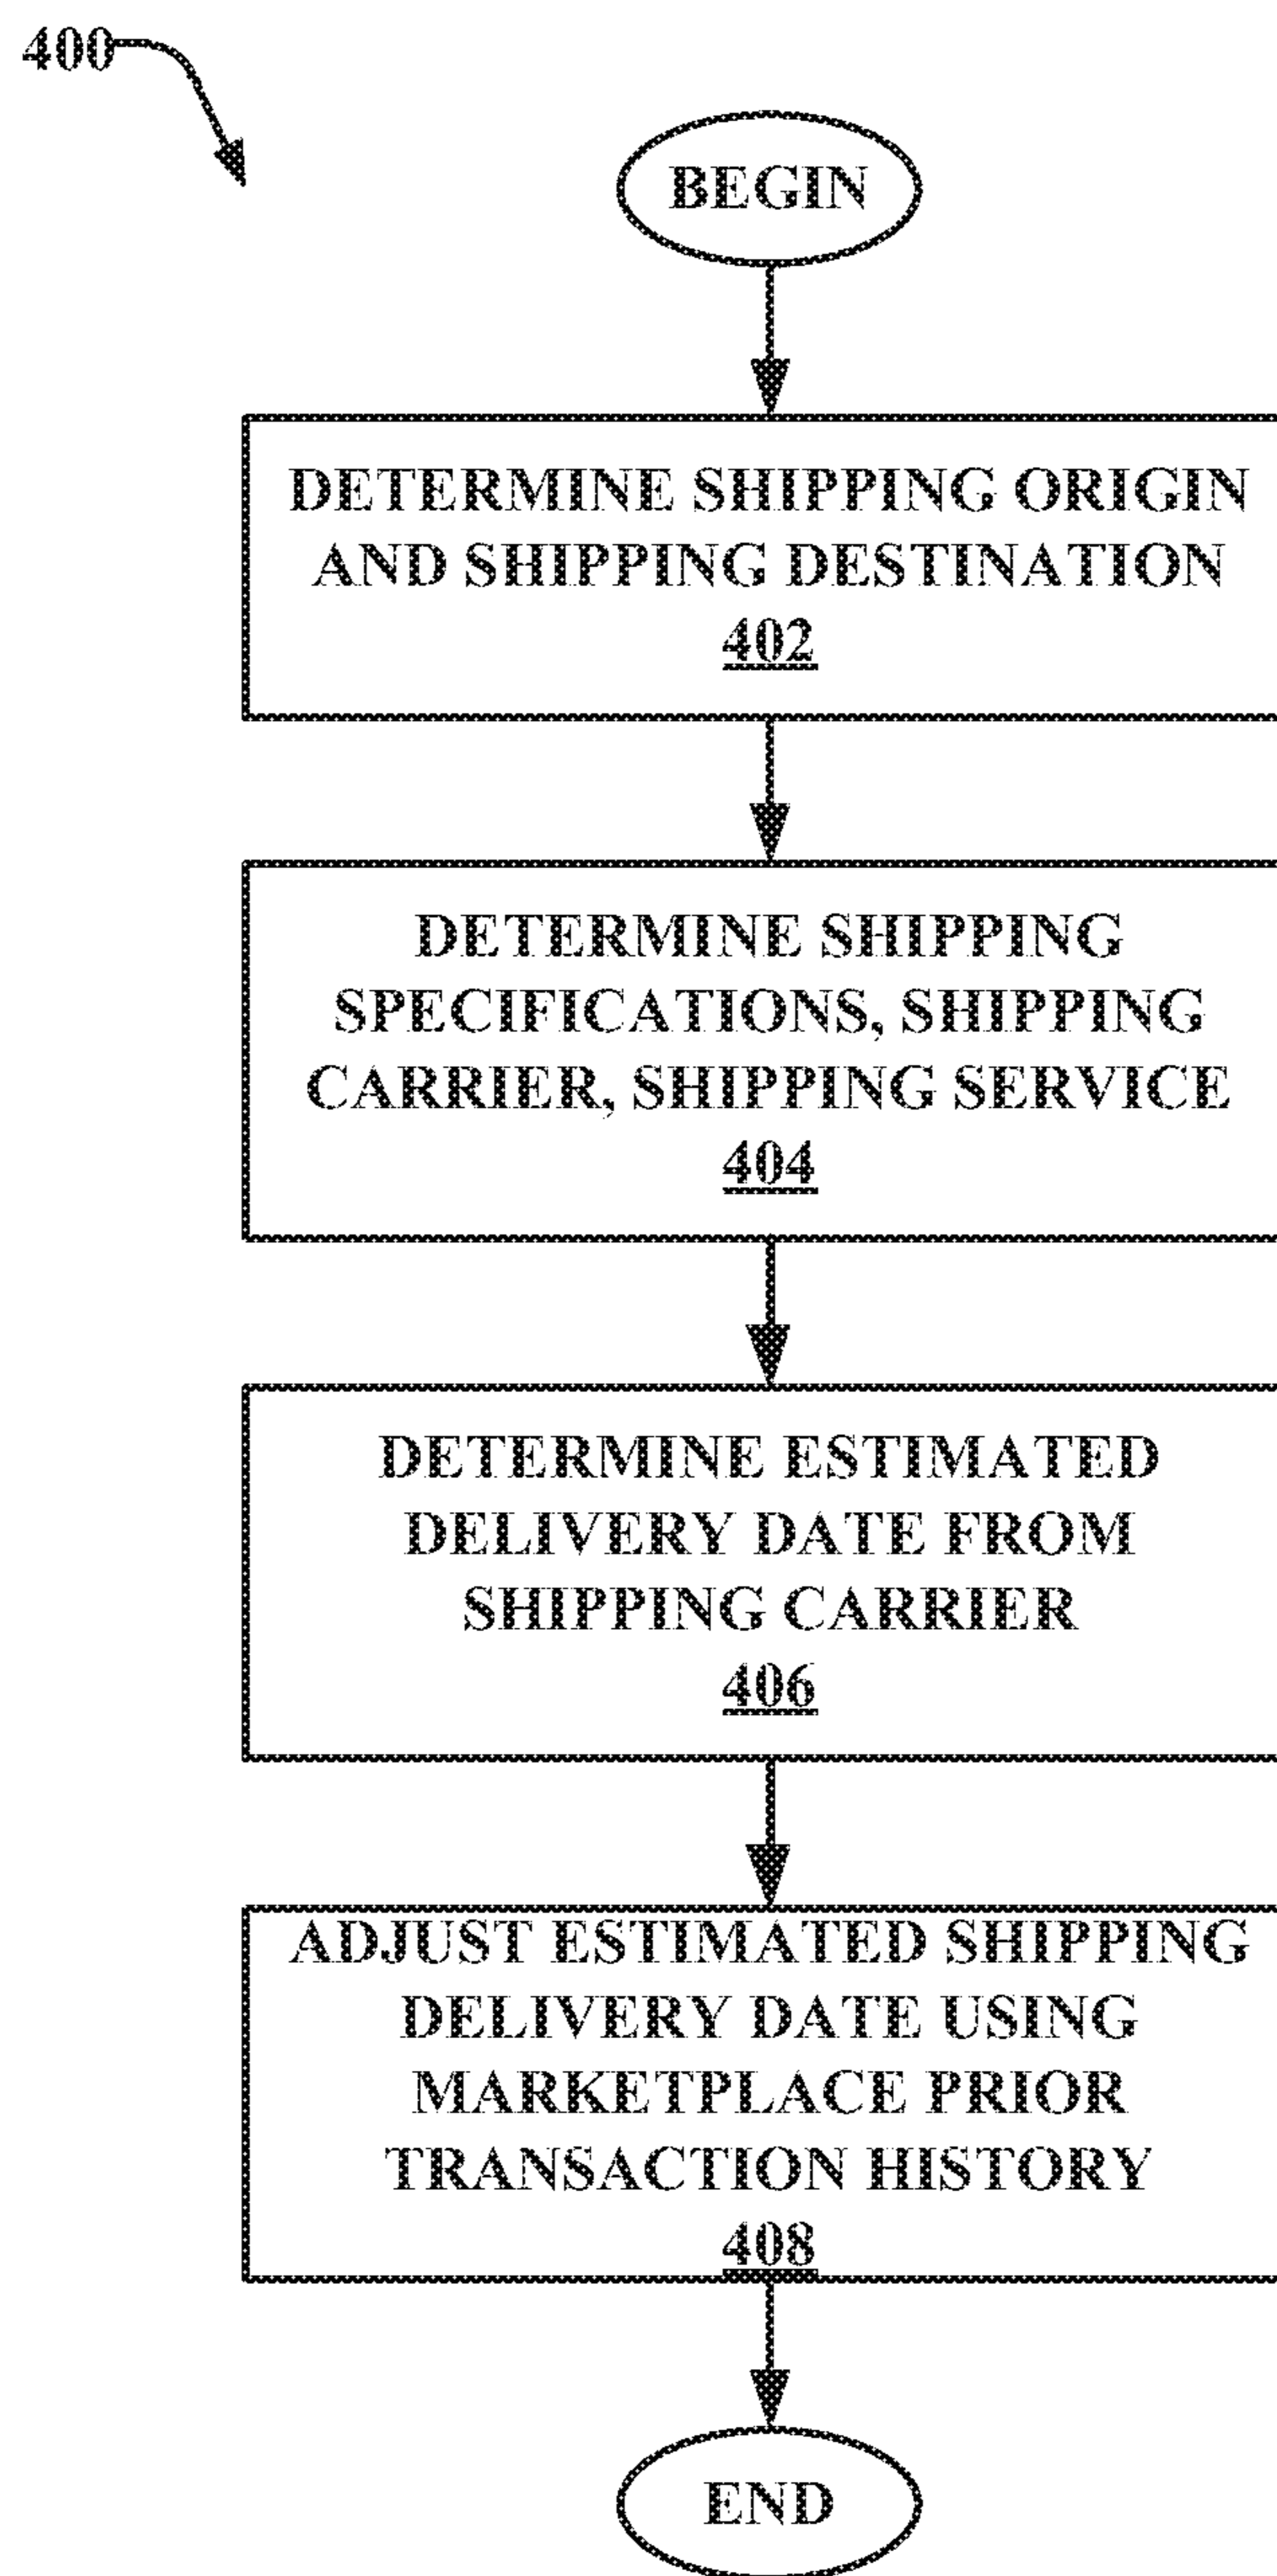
400

BEGIN

DETERMINE SHIPPING ORIGIN AND SHIPPING DESTINATION
402

DETERMINE SHIPPING SPECIFICATIONS, SHIPPING CARRIER, SHIPPING SERVICE
404

DETERMINE ESTIMATED DELIVERY DATE FROM SHIPPING CARRIER
406

ADJUST ESTIMATED SHIPPING DELIVERY DATE USING MARKETPLACE PRIOR TRANSACTION HISTORY
408

END